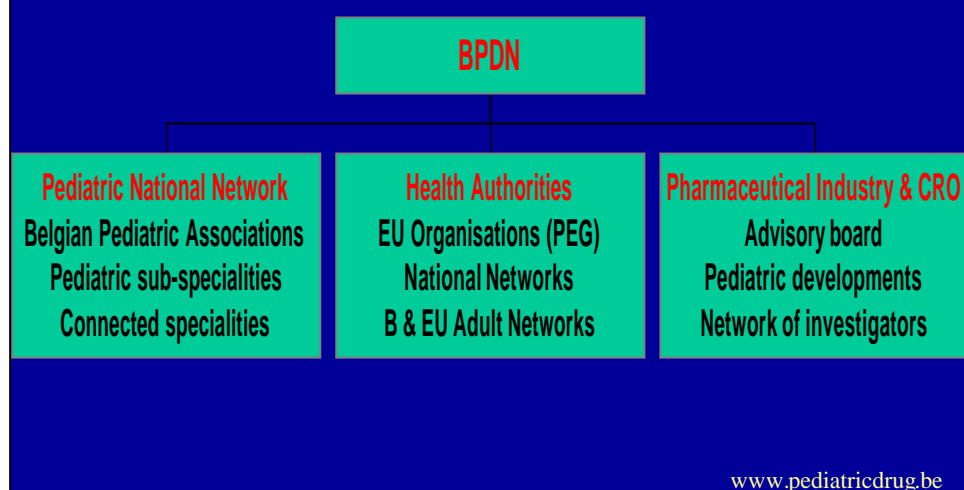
BPDN

Pediatric National Network
Belgian Pediatric Associations
Pediatric sub-specialities
Connected specialities

Health Authorities
EU Organisations (PEG)
National Networks
B & EU Adult Networks

Pharmaceutical Industry & CRO
Advisory board
Pediatric developments
Network of investigators

www.pediatricdrug.be